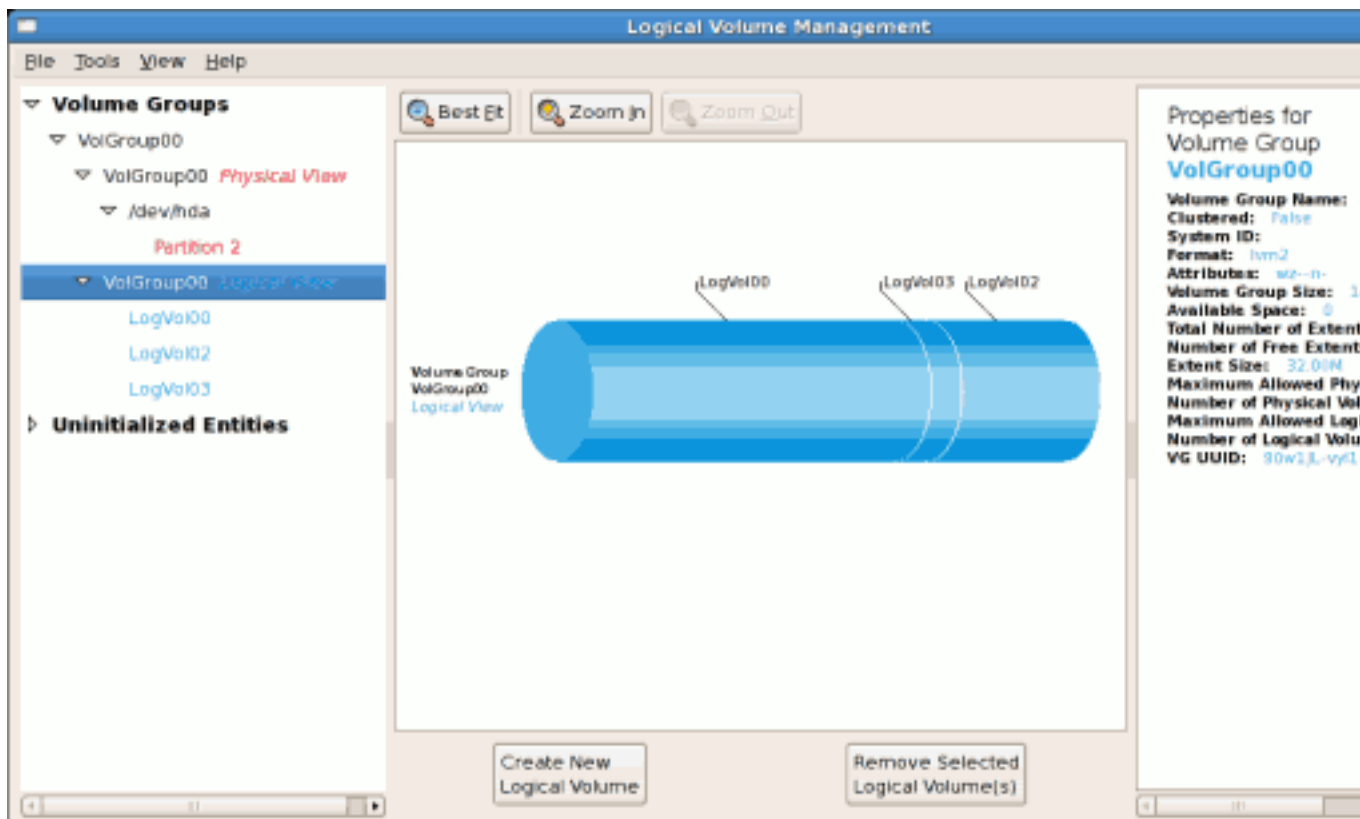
Logical Volume Management

File Tools View Help

Volume Groups
VolGroup00
VolGroup00 Physical View
/dev/hda
Partition 2
VolGroup00 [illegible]
LogVol00
LogVol02
LogVol03
Uninitialized Entities

Best Fit
Zoom In
Zoom Out

LogVol00
LogVol03
LogVol02
Volume Group
VolGroup00
Logical View

Create New Logical Volume
Remove Selected Logical Volume(s)

Properties for Volume Group
VolGroup00
Volume Group Name:
Clustered: False
System ID:
Format: lvm2
Attributes: wz--n-
Volume Group Size: 1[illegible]
Available Space: 0
Total Number of Extent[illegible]
Number of Free Extent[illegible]
Extent Size: 32.00M
Maximum Allowed Phy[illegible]
Number of Physical Vo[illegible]
Maximum Allowed Log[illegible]
Number of Logical Volu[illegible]
VG UUID: 90w1JL-vyl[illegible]